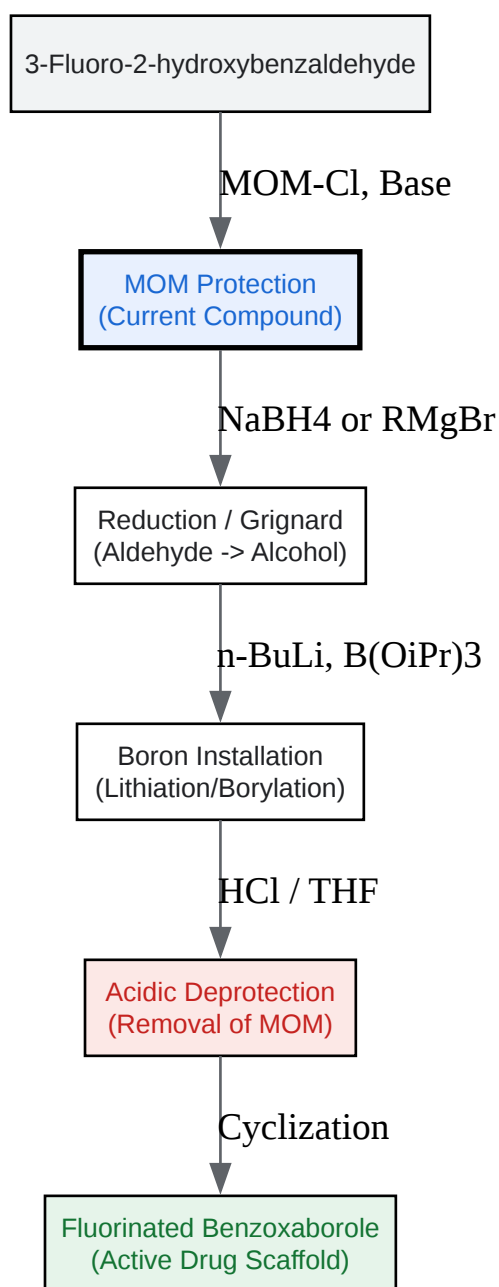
3-Fluoro-2-hydroxybenzaldehyde

MOM-Cl, Base

MOM Protection
(Current Compound)

NaBH4 or RMgBr

Reduction / Grignard
(Aldehyde -> Alcohol)

n-BuLi, B(OiPr)3

Boron Installation
(Lithiation/Borylation)

HCl / THF

Acidic Deprotection
(Removal of MOM)

Cyclization

Fluorinated Benzoxaborole
(Active Drug Scaffold)